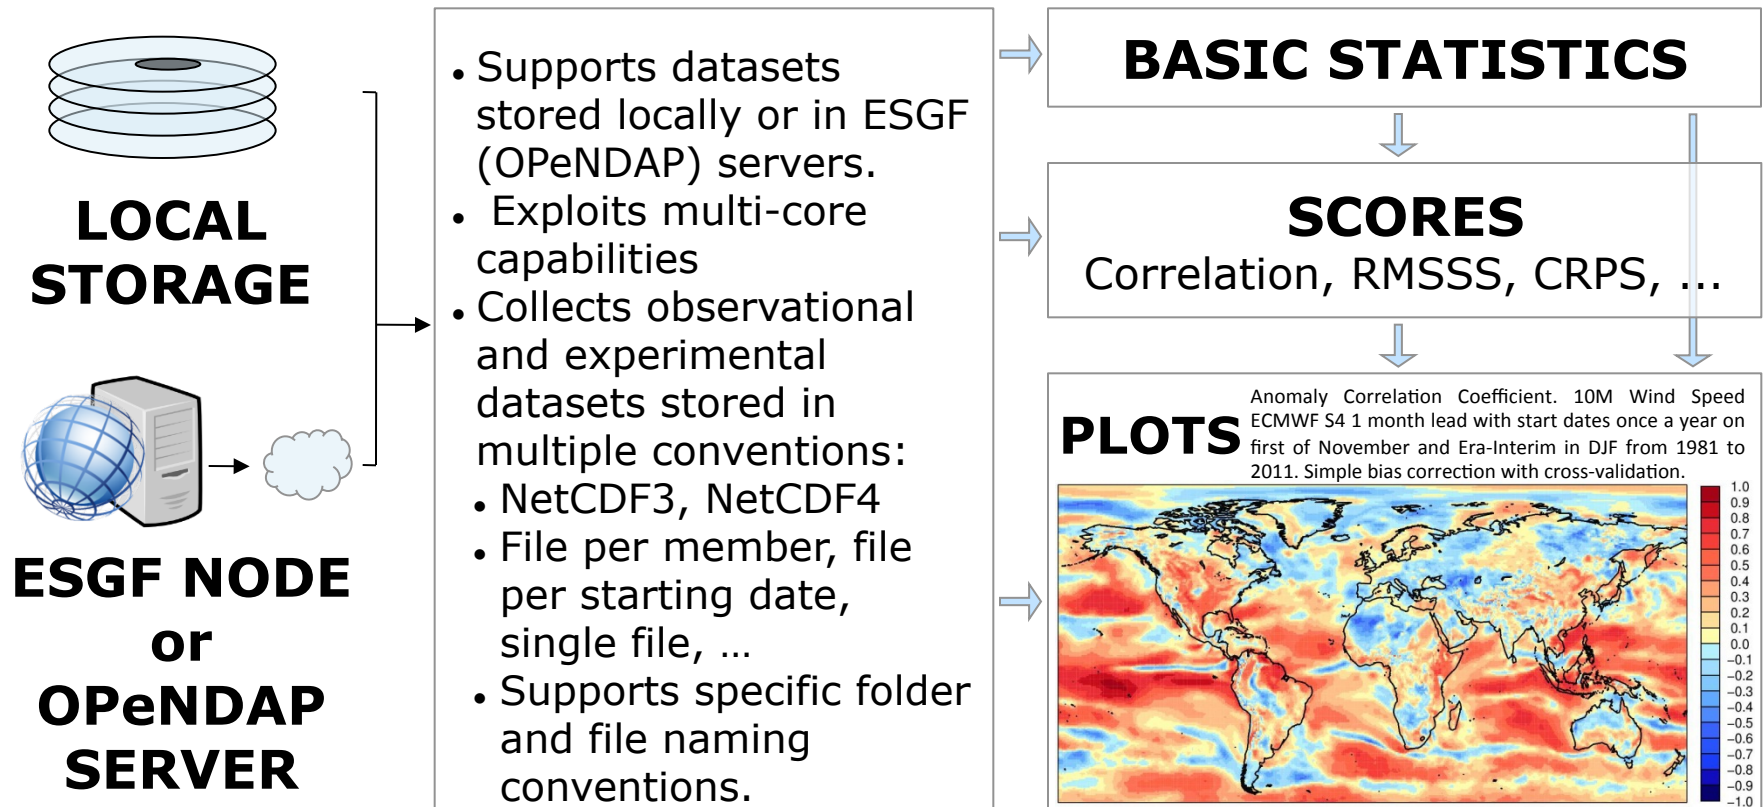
LOCAL STORAGE

ESGF NODE or OPeNDAP SERVER

- Supports datasets stored locally or in ESGF (OPeNDAP) servers.
- Exploits multi-core capabilities
- Collects observational and experimental datasets stored in multiple conventions:
  - NetCDF3, NetCDF4
  - File per member, file per starting date, single file, …
  - Supports specific folder and file naming conventions.

BASIC STATISTICS

SCORES
Correlation, RMSSS, CRPS, ...

PLOTS

Anomaly Correlation Coefficient. 10M Wind Speed ECMWF S4 1 month lead with start dates once a year on first of November and Era-Interim in DJF from 1981 to 2011. Simple bias correction with cross-validation.

1.0
0.9
0.8
0.7
0.6
0.5
0.4
0.3
0.2
0.1
0.0
−0.1
−0.2
−0.3
−0.4
−0.5
−0.6
−0.7
−0.8
−0.9
−1.0